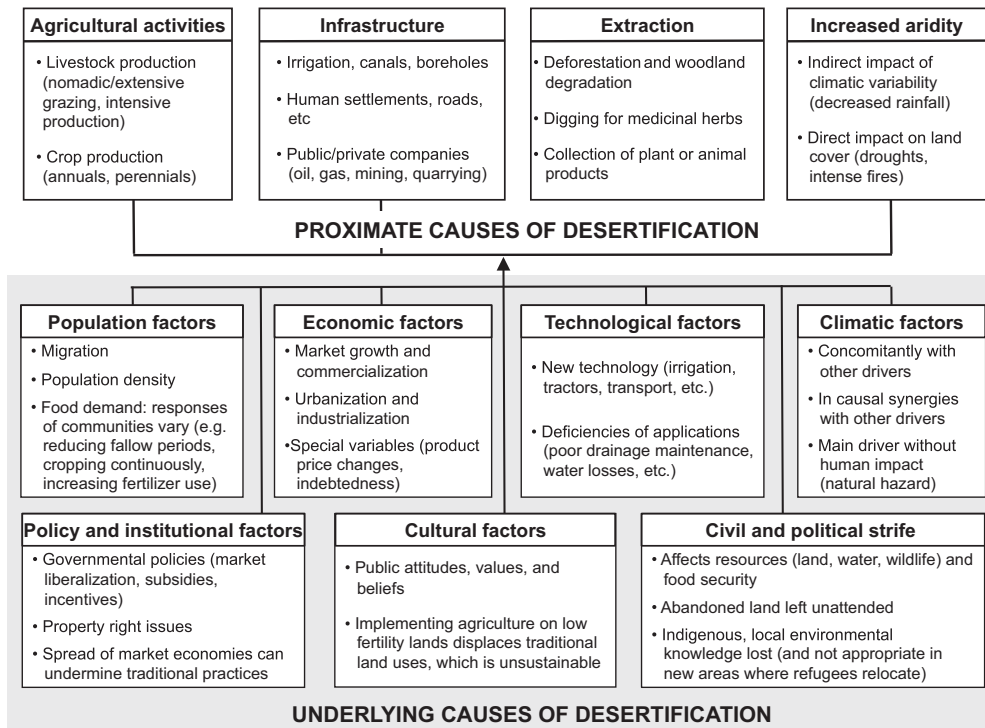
**Agricultural activities**

• Livestock production (nomadic/extensive grazing, intensive production)

• Crop production (annuals, perennials)

**Infrastructure**

• Irrigation, canals, boreholes

• Human settlements, roads, etc

• Public/private companies (oil, gas, mining, quarrying)

**Extraction**

• Deforestation and woodland degradation

• Digging for medicinal herbs

• Collection of plant or animal products

**Increased aridity**

• Indirect impact of climatic variability (decreased rainfall)

• Direct impact on land cover (droughts, intense fires)

**PROXIMATE CAUSES OF DESERTIFICATION**

**Population factors**

• Migration

• Population density

• Food demand: responses of communities vary (e.g. reducing fallow periods, cropping continuously, increasing fertilizer use)

**Economic factors**

• Market growth and commercialization

• Urbanization and industrialization

•Special variables (product price changes, indebtedness)

**Technological factors**

• New technology (irrigation, tractors, transport, etc.)

• Deficiencies of applications (poor drainage maintenance, water losses, etc.)

**Climatic factors**

• Concomitantly with other drivers

• In causal synergies with other drivers

• Main driver without human impact (natural hazard)

**Policy and institutional factors**

• Governmental policies (market liberalization, subsidies, incentives)

• Property right issues

• Spread of market economies can undermine traditional practices

**Cultural factors**

• Public attitudes, values, and beliefs

• Implementing agriculture on low fertility lands displaces traditional land uses, which is unsustainable

**Civil and political strife**

• Affects resources (land, water, wildlife) and food security

• Abandoned land left unattended

• Indigenous, local environmental knowledge lost (and not appropriate in new areas where refugees relocate)

**UNDERLYING CAUSES OF DESERTIFICATION**